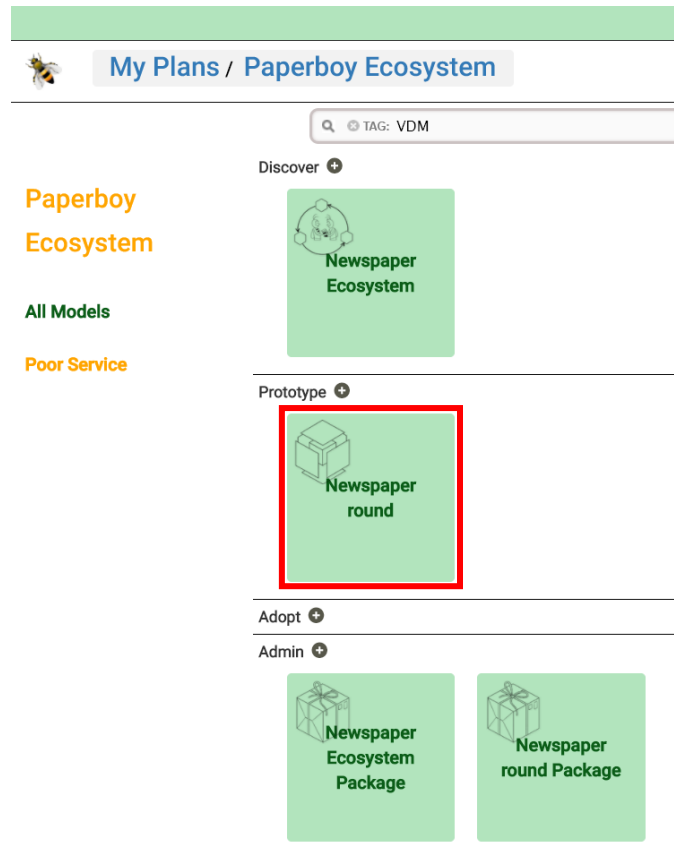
My Plans / Paperboy Ecosystem

TAG: VDM

Paperboy Ecosystem

All Models

Poor Service

Discover

Newspaper Ecosystem

Prototype

Newspaper round

Adopt

Admin

Newspaper Ecosystem Package

Newspaper round Package